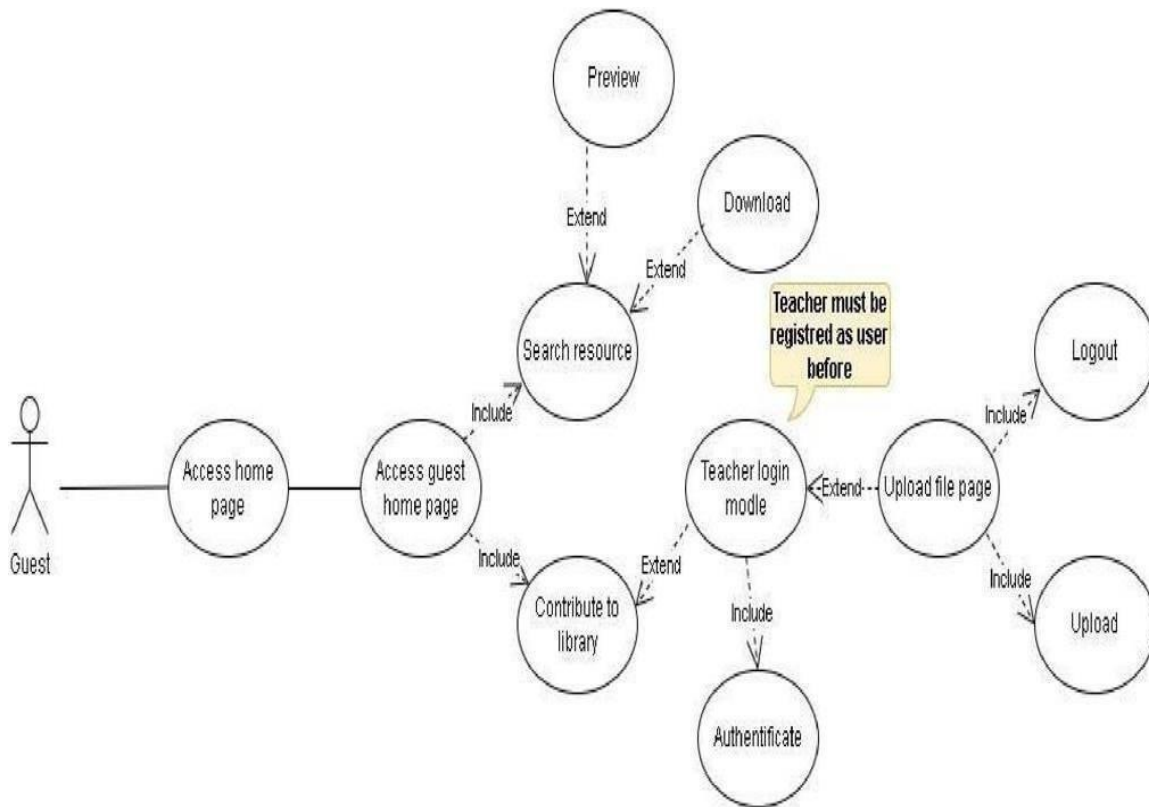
Preview

Extend

Download

Extend

Teacher must be registred as user before

Search resource

Logout

Include

Include

Guest

Access home page

Access guest home page

Teacher login modle

Extend

Upload file page

Include

Extend

Include

Contribute to library

Include

Upload

Authentificate